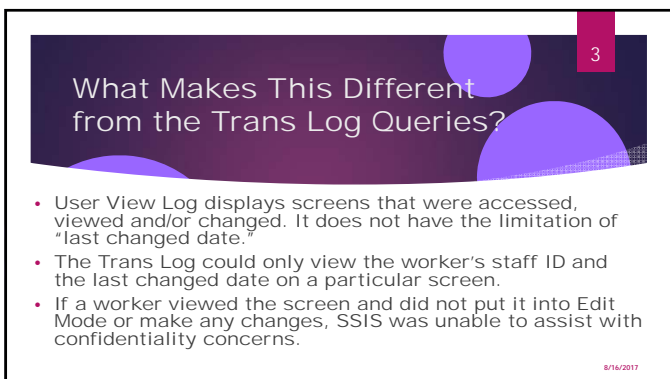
3

What Makes This Different from the Trans Log Queries?

• User View Log displays screens that were accessed, viewed and/or changed. It does not have the limitation of "last changed date."
• The Trans Log could only view the worker's staff ID and the last changed date on a particular screen.
• If a worker viewed the screen and did not put it into Edit Mode or make any changes, SSIS was unable to assist with confidentiality concerns.

8/16/2017